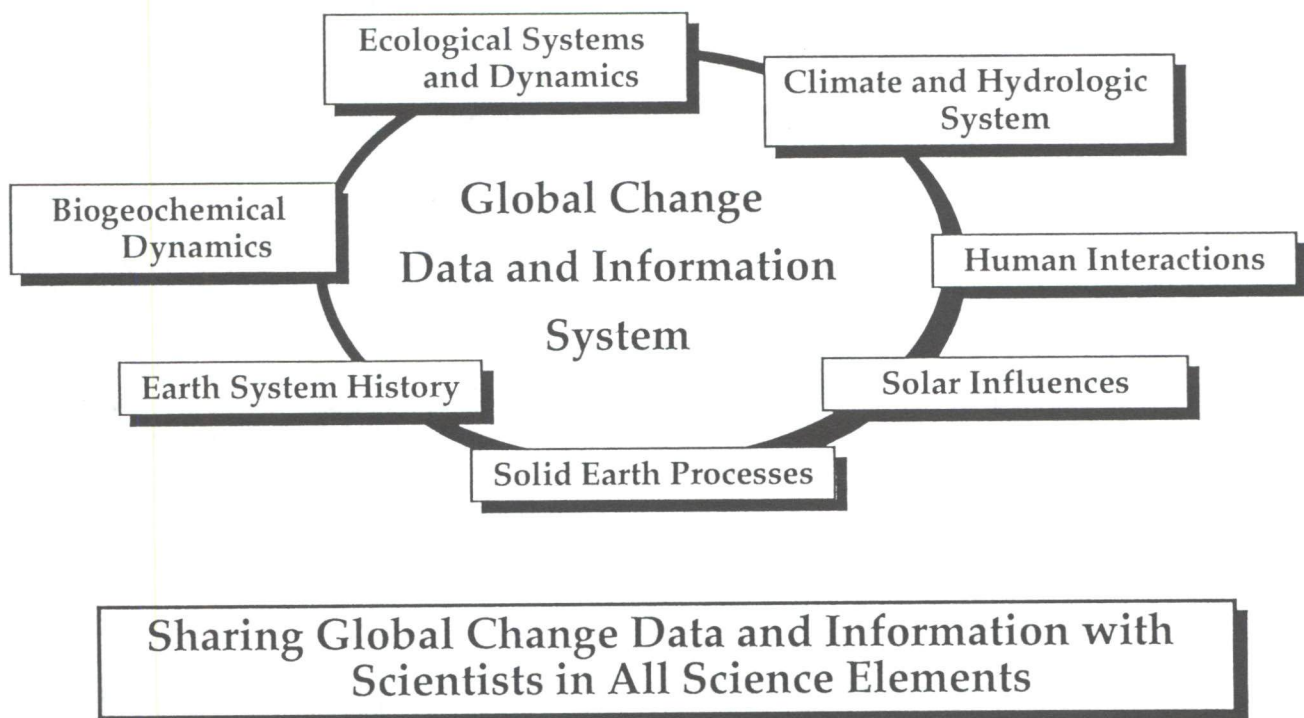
Ecological Systems and Dynamics

Climate and Hydrologic System

Biogeochemical Dynamics

Global Change Data and Information System

Human Interactions

Earth System History

Solar Influences

Solid Earth Processes

Sharing Global Change Data and Information with Scientists in All Science Elements